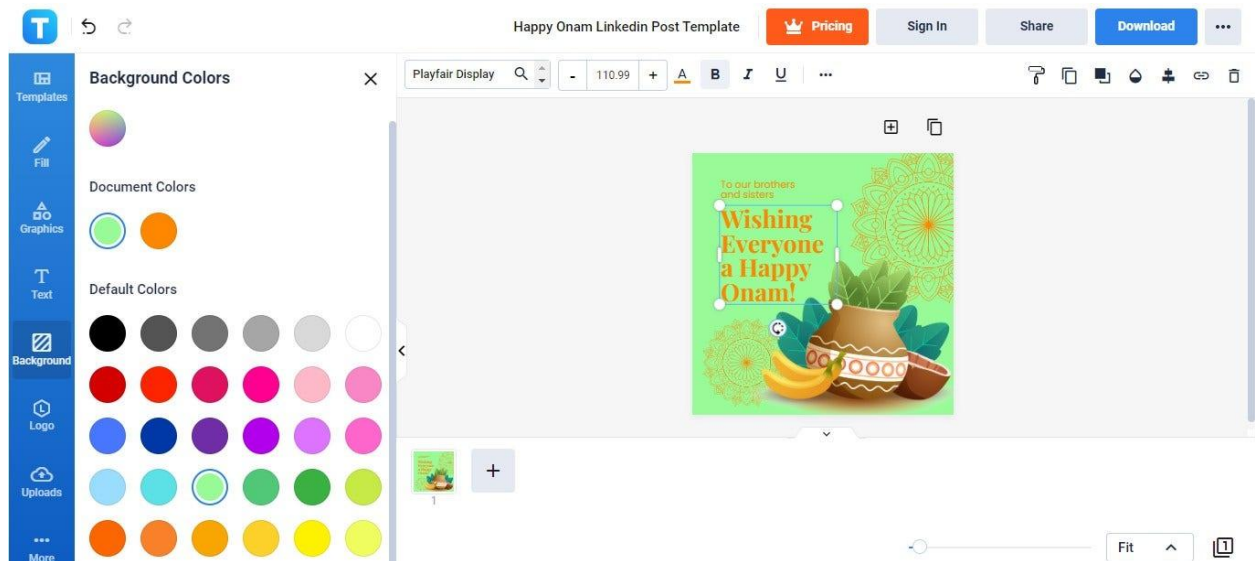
T

Happy Onam Linkedin Post Template

Pricing

Sign In

Share

Download

Templates

Fill

Graphics

Text

Background

Logo

Uploads

More

Background Colors

Document Colors

Default Colors

Playfair Display

-

110.99

+

A

B

I

U

To our brothers and sisters

Wishing Everyone a Happy Onam!

1

Fit